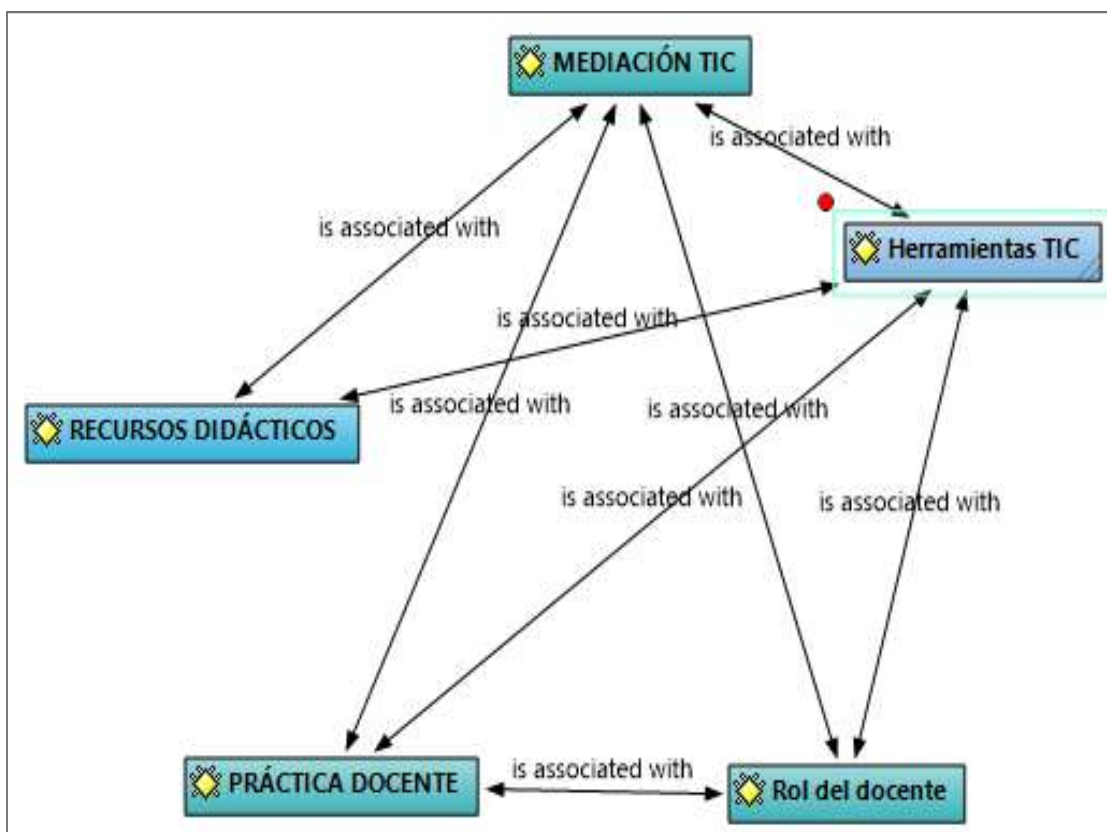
MEDIACIÓN TIC

is associated with

is associated with

Herramientas TIC

is associated with

RECURSOS DIDÁCTICOS

is associated with

is associated with

is associated with

is associated with

PRÁCTICA DOCENTE

is associated with

Rol del docente